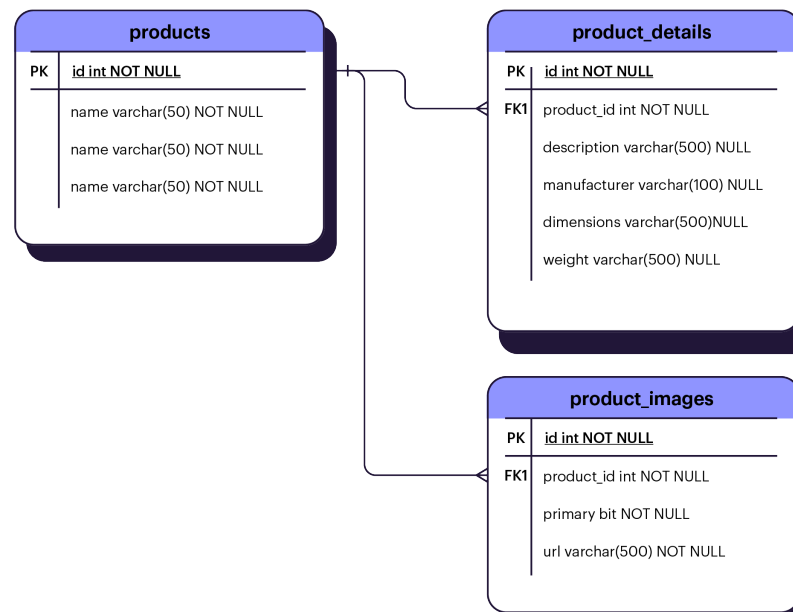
products

PK id int NOT NULL

name varchar(50) NOT NULL

name varchar(50) NOT NULL

name varchar(50) NOT NULL

product_details

PK id int NOT NULL

FK1 product_id int NOT NULL

description varchar(500) NULL

manufacturer varchar(100) NULL

dimensions varchar(500)NULL

weight varchar(500) NULL

product_images

PK id int NOT NULL

FK1 product_id int NOT NULL

primary bit NOT NULL

url varchar(500) NOT NULL